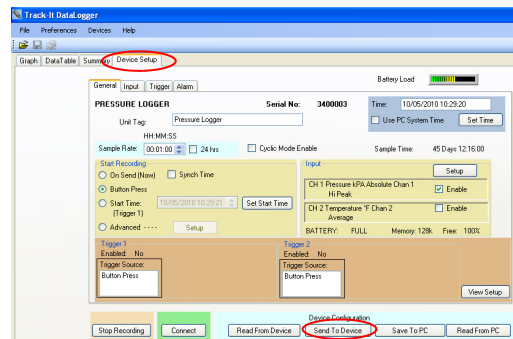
Track-It DataLogger

File Preferences Devices Help

Graph DataTable Summary Device Setup

Battery Load

General Input Trigger Alarm

PRESSURE LOGGER

Serial No: 3400003

Time: 10/05/2010 10:29:20

Unit Tag: Pressure Logger

Use PC System Time

Set Time

HH:MM:SS

Sample Rate: 00:01:00

24 hrs

Cyclic Mode Enable

Sample Time: 45 Days 12:16:00

Start Recording

On Send (Now)

Synch Time

Button Press

Start Time: (Trigger 1)

10/05/2010 10:29:21

Set Start Time

Advanced

Setup

Input

Setup

CH 1 Pressure kPA Absolute Chan 1 Hi Peak

Enable

CH 2 Temperature °F Chan 2 Average

Enable

BATTERY: FULL Memory: 128k Free: 100%

Trigger 1

Enabled: No

Trigger Source:

Button Press

Trigger 2

Enabled: No

Trigger Source:

Button Press

View Setup

Device Configuration

Stop Recording

Connect

Read From Device

Send To Device

Save To PC

Read From PC